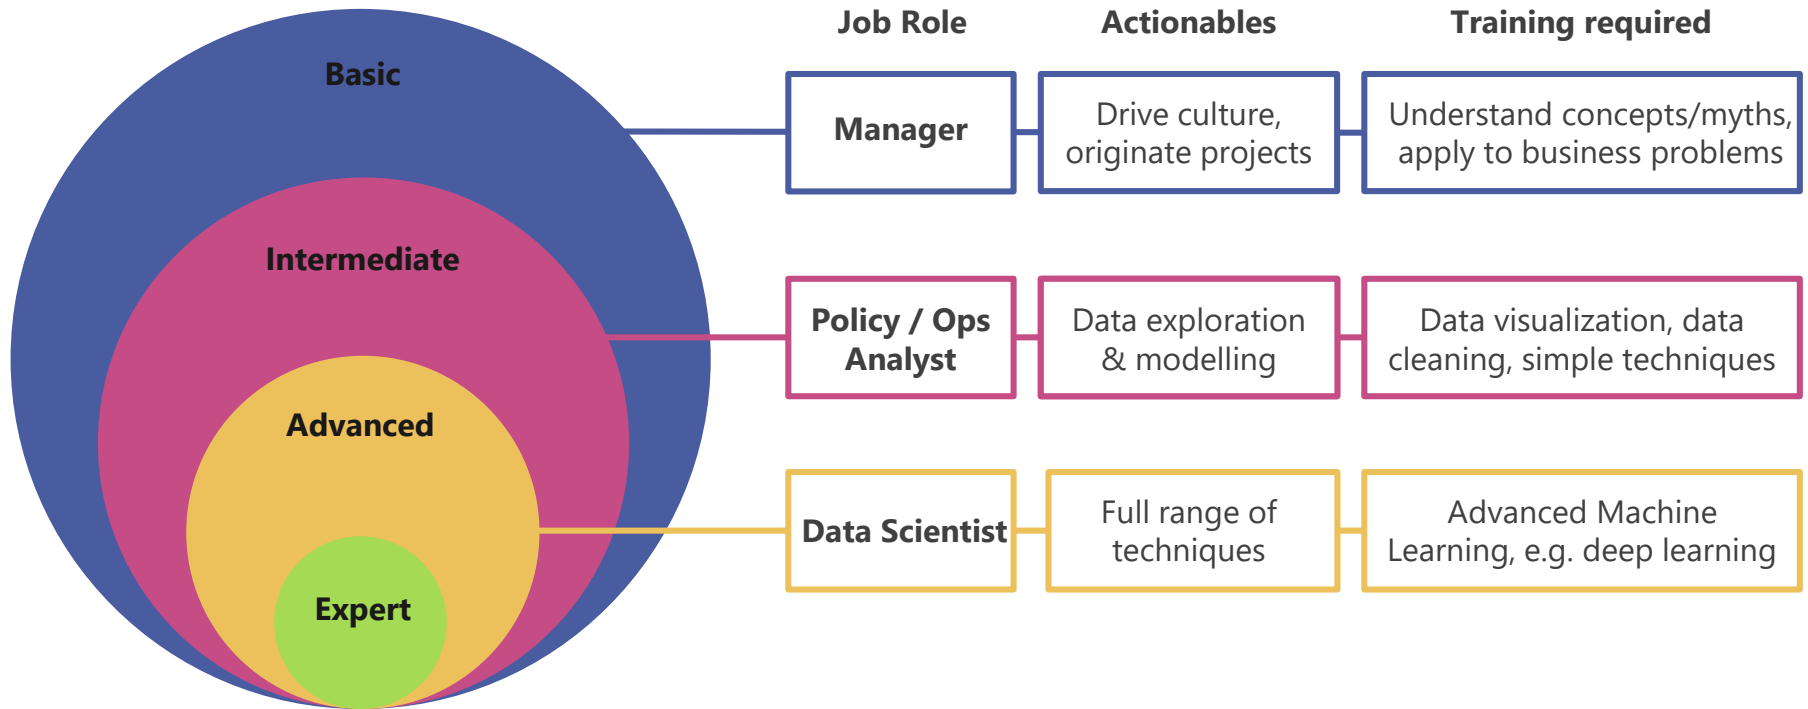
Basic

Intermediate

Advanced

Expert

| Job Role | Actionables | Training required |
|---|---|---|
| Manager | Drive culture, originate projects | Understand concepts/myths, apply to business problems |
| Policy / Ops Analyst | Data exploration & modelling | Data visualization, data cleaning, simple techniques |
| Data Scientist | Full range of techniques | Advanced Machine Learning, e.g. deep learning |